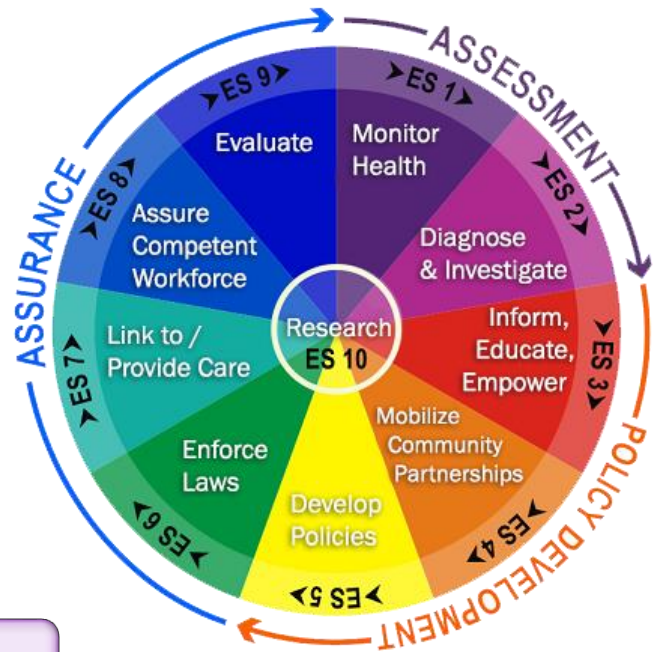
ASSESSMENT

POLICY DEVELOPMENT

ASSURANCE

ES 1
Monitor Health

ES 2
Diagnose & Investigate

ES 3
Inform, Educate, Empower

ES 4
Mobilize Community Partnerships

ES 5
Develop Policies

ES 6
Enforce Laws

ES 7
Link to / Provide Care

ES 8
Assure Competent Workforce

ES 9
Evaluate

Research
ES 10